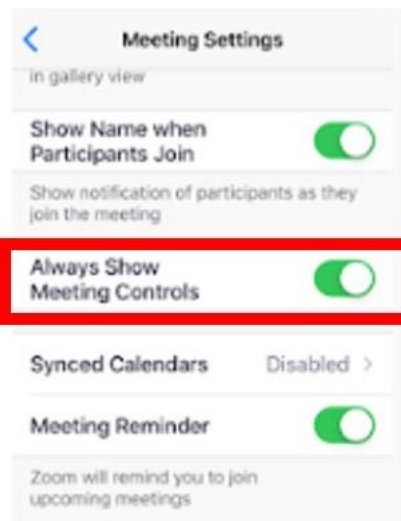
Meeting Settings

in gallery view

Show Name when Participants Join

Show notification of participants as they join the meeting

Always Show Meeting Controls

Synced Calendars Disabled >

Meeting Reminder

Zoom will remind you to join upcoming meetings